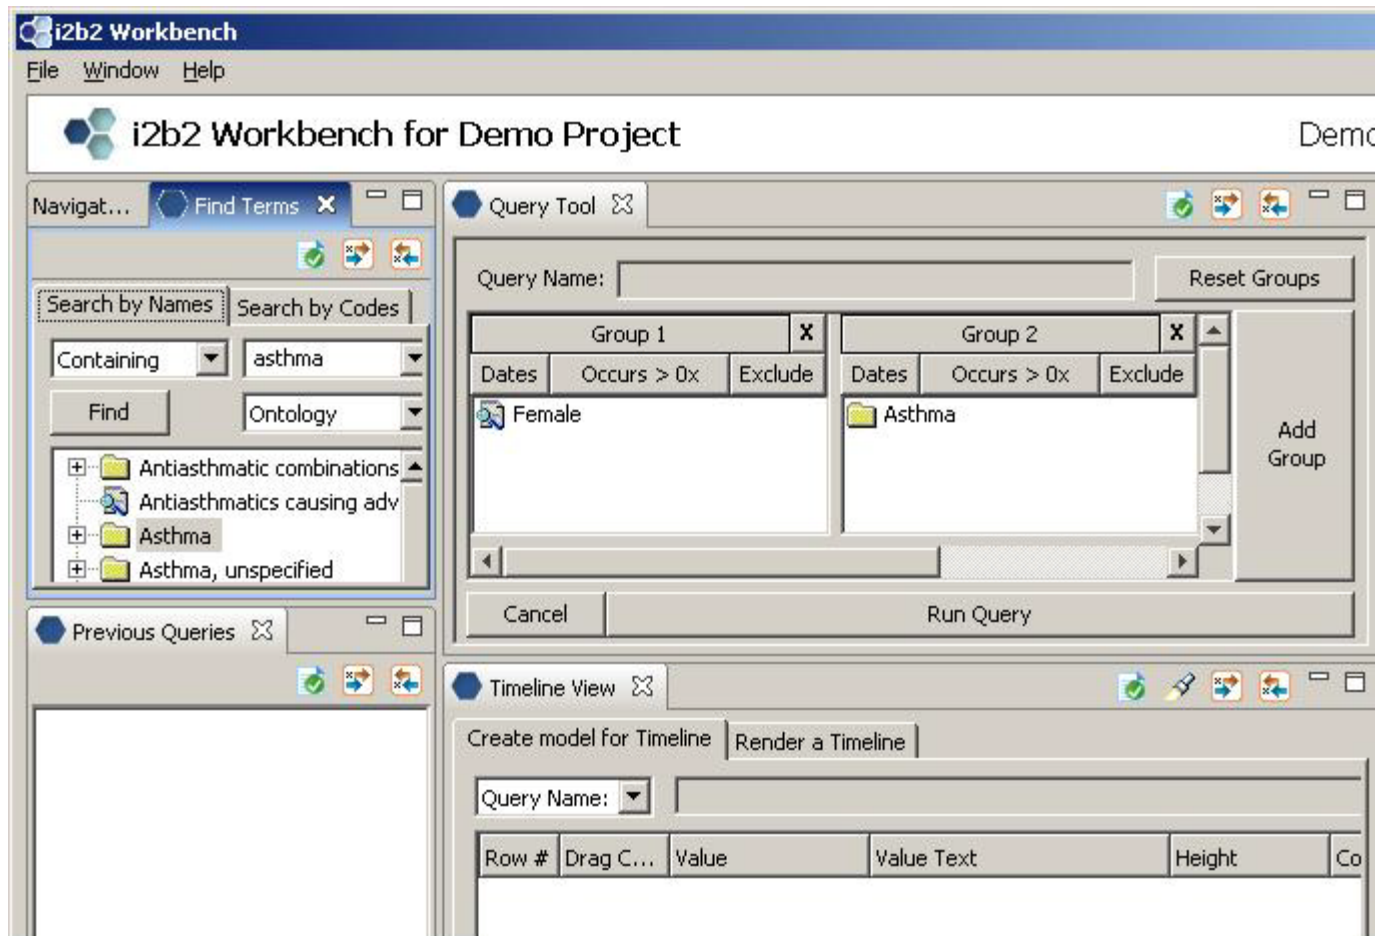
i2b2 Workbench
File Window Help

i2b2 Workbench for Demo Project
Demo

Navigat... Find Terms

Search by Names Search by Codes

Containing asthma

Find Ontology

Antiasthmatic combinations
Antiasthmatics causing adv
Asthma
Asthma, unspecified

Previous Queries

Query Tool

Query Name:
Reset Groups

| Group 1 | X |
|---|---|
| Dates | Occurs > 0x | Exclude |

Female

| Group 2 | X |
|---|---|
| Dates | Occurs > 0x | Exclude |

Asthma

Add Group

Cancel
Run Query

Timeline View

Create model for Timeline Render a Timeline

Query Name:

| Row # | Drag C... | Value | Value Text | Height | Co |
|---|---|---|---|---|---|